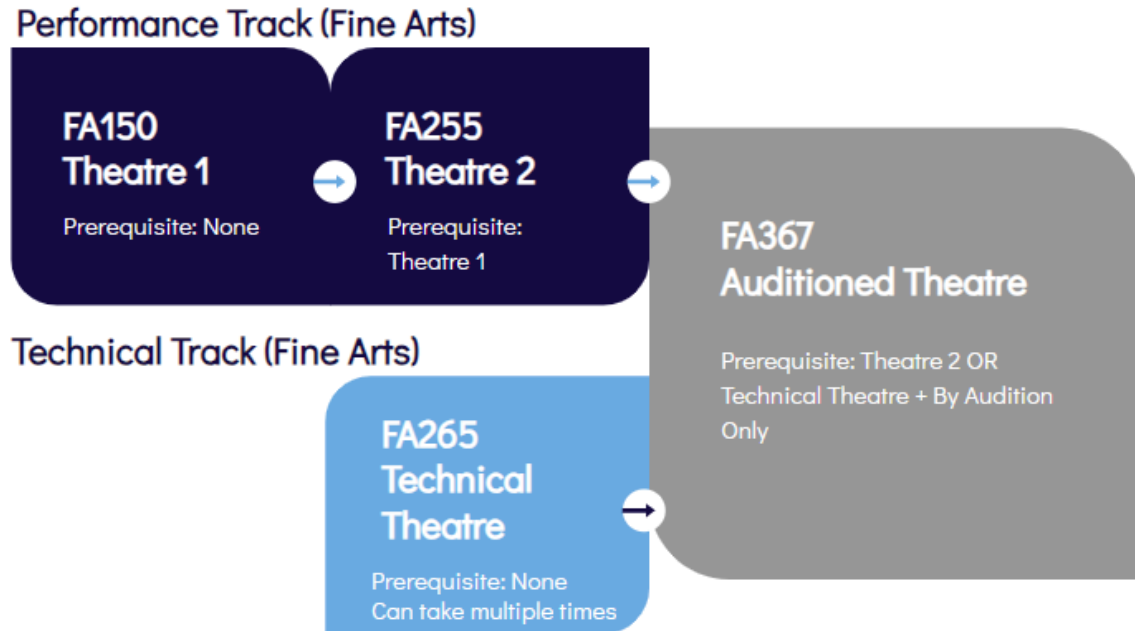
Performance Track (Fine Arts)

FA150
Theatre 1

Prerequisite: None

FA255
Theatre 2

Prerequisite: Theatre 1

FA367
Auditioned Theatre

Prerequisite: Theatre 2 OR Technical Theatre + By Audition Only

Technical Track (Fine Arts)

FA265
Technical Theatre

Prerequisite: None
Can take multiple times